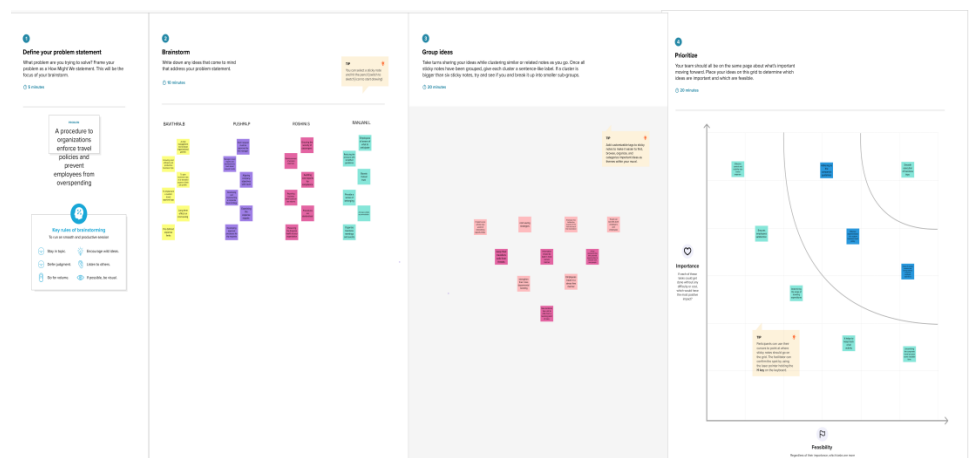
1

Define your problem statement

What problem are you trying to solve? Frame your problem as a How Might We statement. This will be the focus of your brainstorm.

5 minutes

A procedure to organizations enforce travel policies and prevent employees from overspending

Key rules of brainstorming

To run an smooth and productive session

Stay in topic.

Encourage wild ideas.

Defer judgment.

Listen to others.

Go for volume.

If possible, be visual.

2

Brainstorm

Write down any ideas that come to mind that address your problem statement.

10 minutes

TIP

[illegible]

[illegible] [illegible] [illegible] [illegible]

3

Group ideas

Take turns sharing your ideas while clustering similar or related notes as you go. Once all sticky notes have been grouped, give each cluster a sentence-like label. If a cluster is bigger than six sticky notes, try and see if you and break it up into smaller sub-groups.

20 minutes

TIP

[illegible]

4

Prioritize

Your team should all be on the same page about what's important moving forward. Place your ideas on this grid to determine which ideas are important and which are feasible.

20 minutes

Importance

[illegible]

TIP

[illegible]

Feasibility

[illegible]